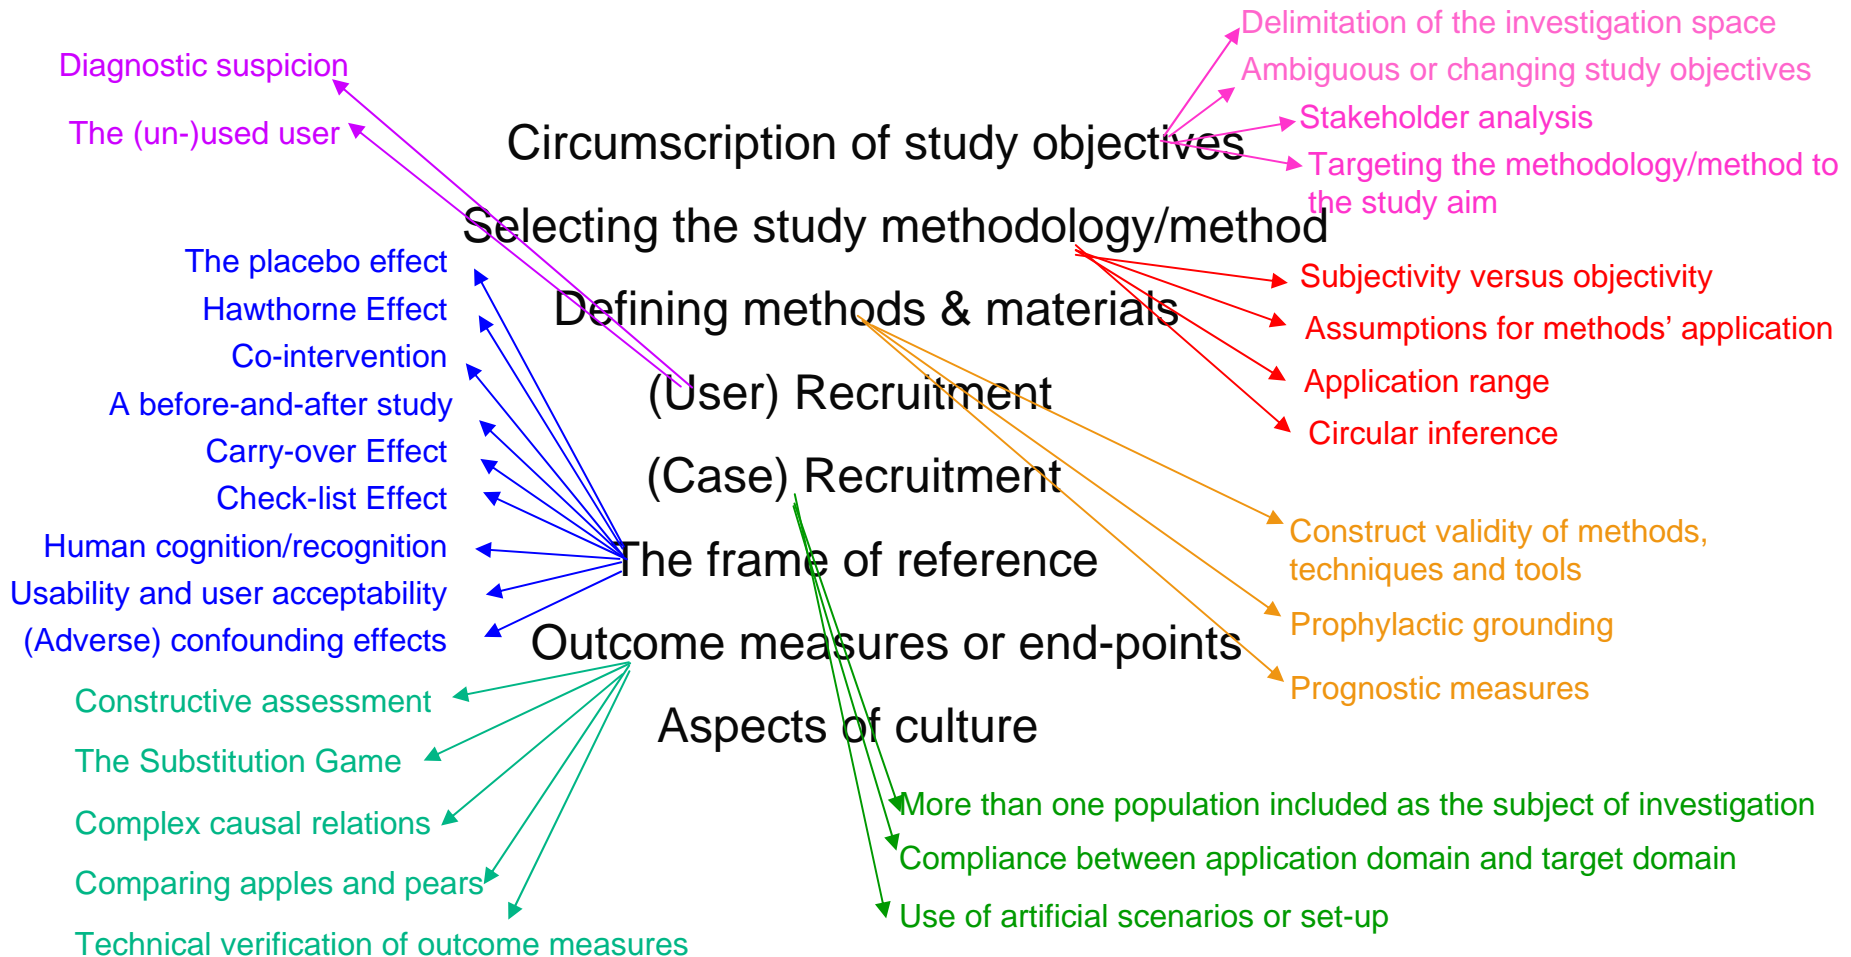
Delimitation of the investigation space
Ambiguous or changing study objectives
Stakeholder analysis
Targeting the methodology/method to the study aim

Diagnostic suspicion

The (un-)used user

Circumscription of study objectives

Selecting the study methodology/method

Defining methods & materials

(User) Recruitment

(Case) Recruitment

The frame of reference

Outcome measures or end-points

Aspects of culture

Subjectivity versus objectivity
Assumptions for methods' application
Application range
Circular inference

The placebo effect
Hawthorne Effect
Co-intervention
A before-and-after study
Carry-over Effect
Check-list Effect
Human cognition/recognition
Usability and user acceptability
(Adverse) confounding effects

Construct validity of methods, techniques and tools
Prophylactic grounding
Prognostic measures

Constructive assessment
The Substitution Game
Complex causal relations
Comparing apples and pears
Technical verification of outcome measures

More than one population included as the subject of investigation
Compliance between application domain and target domain
Use of artificial scenarios or set-up